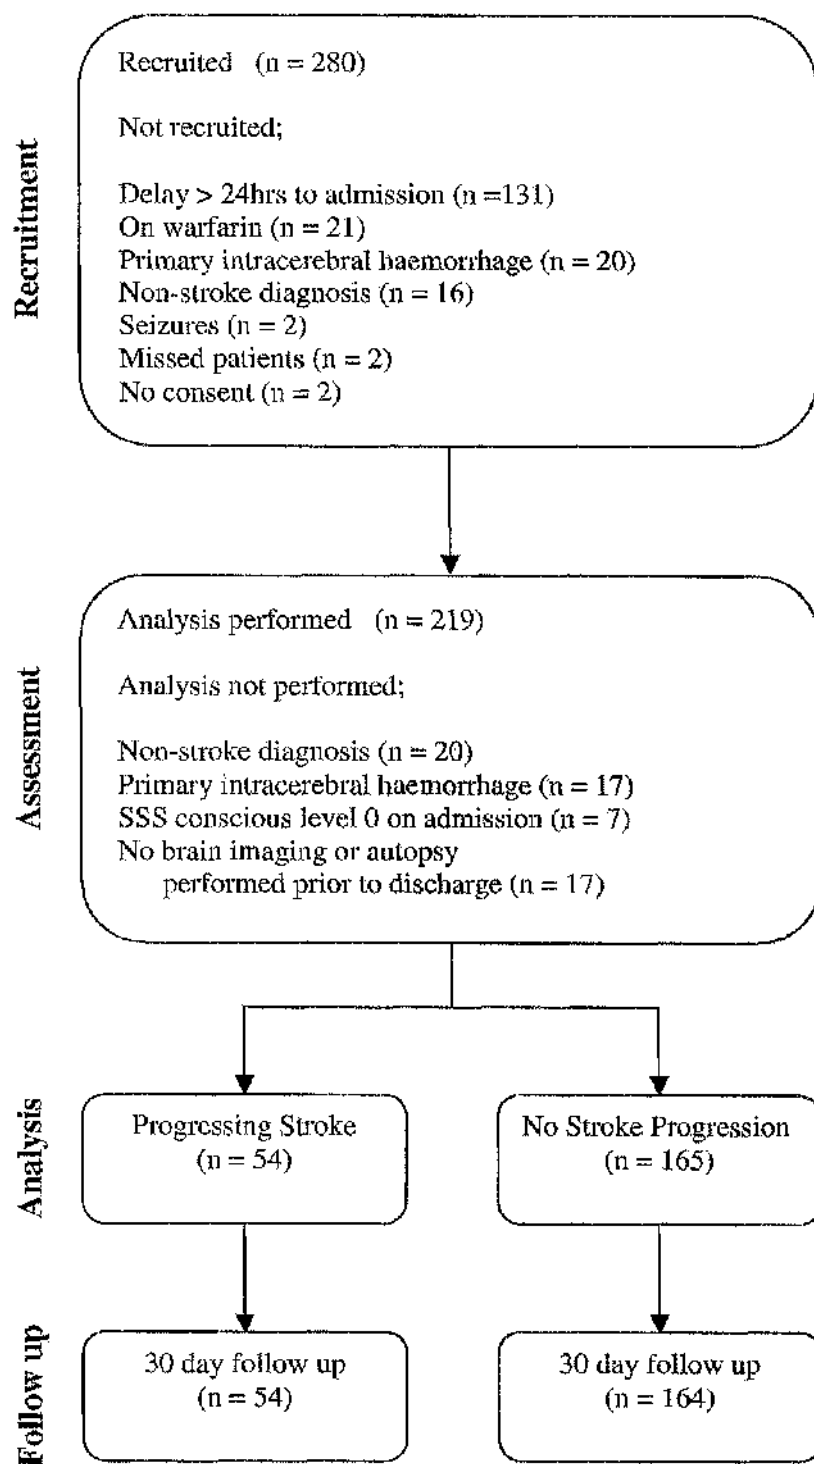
Recruitment

Recruited (n = 280)

Not recruited;

Delay > 24hrs to admission (n =131)
On warfarin (n = 21)
Primary intracerebral haemorrhage (n = 20)
Non-stroke diagnosis (n = 16)
Seizures (n = 2)
Missed patients (n = 2)
No consent (n = 2)

Assessment

Analysis performed (n = 219)

Analysis not performed;

Non-stroke diagnosis (n = 20)
Primary intracerebral haemorrhage (n = 17)
SSS conscious level 0 on admission (n = 7)
No brain imaging or autopsy performed prior to discharge (n = 17)

Analysis

Progressing Stroke (n = 54)

No Stroke Progression (n = 165)

Follow up

30 day follow up (n = 54)

30 day follow up (n = 164)